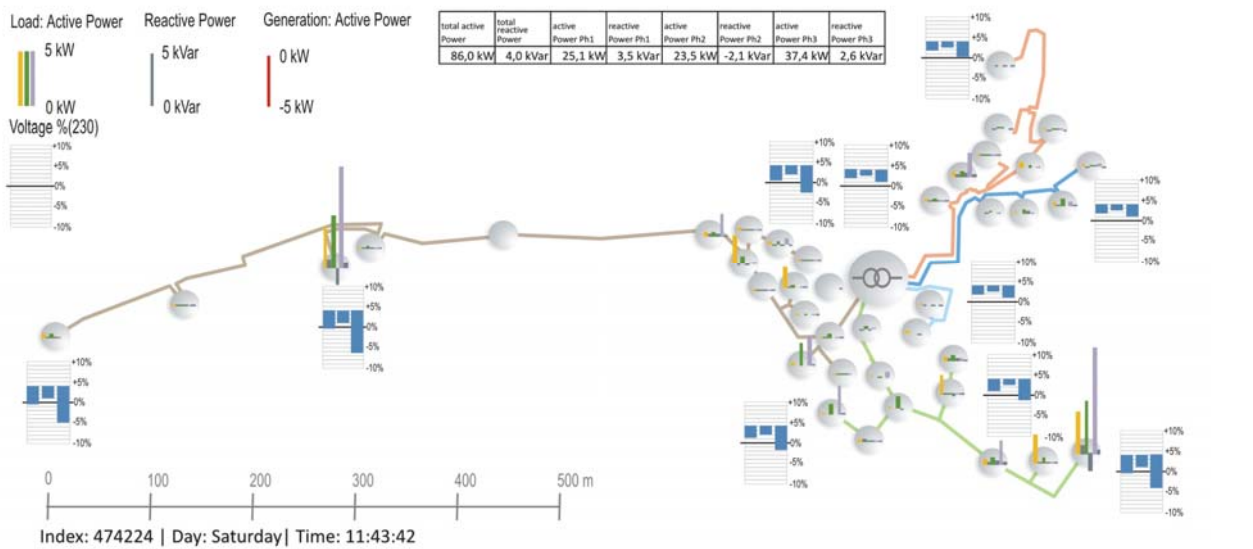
Load: Active Power
5 kW
0 kW

Reactive Power
5 kVar
0 kVar

Generation: Active Power
0 kW
-5 kW

| total active Power | total reactive Power | active Power Ph1 | reactive Power Ph1 | active Power Ph2 | reactive Power Ph2 | active Power Ph3 | reactive Power Ph3 |
|---|---|---|---|---|---|---|---|
| 86,0 kW | 4,0 kVar | 25,1 kW | 3,5 kVar | 23,5 kW | -2,1 kVar | 37,4 kW | 2,6 kVar |

Voltage %(230)
+10%
+5%
0%
-5%
-10%

+10%
+5%
0%
-5%
-10%

+10%
+5%
0%
-5%
-10%

+10%
+5%
0%
-5%
-10%

+10%
+5%
0%
-5%
-10%

+10%
+5%
0%
-5%
-10%

+10%
+5%
0%
-5%
-10%

+10%
+5%
0%
-5%
-10%

+10%
+5%
0%
-5%
-10%

+10%
+5%
0%
-5%
-10%

+10%
+5%
0%
-5%
-10%

0 100 200 300 400 500 m

Index: 474224 | Day: Saturday| Time: 11:43:42